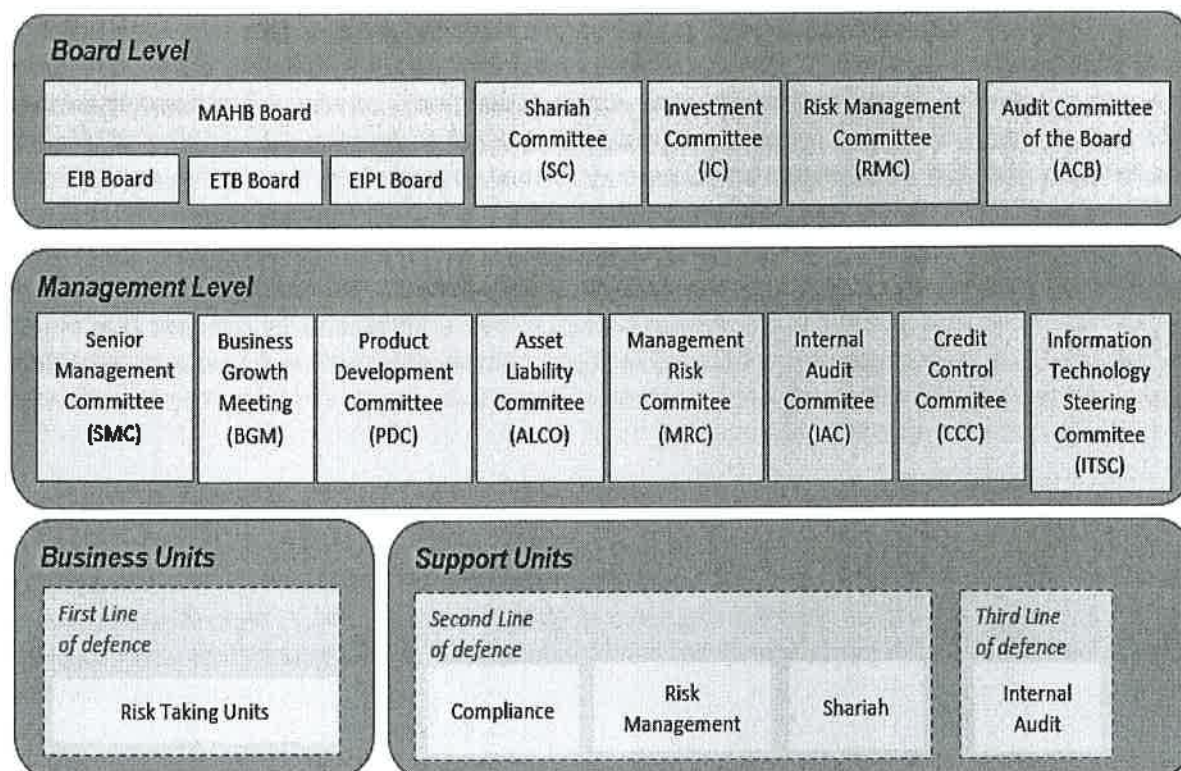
Board Level

MAHB Board

EIB Board

ETB Board

EIPL Board

Shariah Committee (SC)

Investment Committee (IC)

Risk Management Committee (RMC)

Audit Committee of the Board (ACB)

Management Level

Senior Management Committee (SMC)

Business Growth Meeting (BGM)

Product Development Committee (PDC)

Asset Liability Commitee (ALCO)

Management Risk Commitee (MRC)

Internal Audit Commitee (IAC)

Credit Control Commitee (CCC)

Information Technology Steering Commitee (ITSC)

Business Units

First Line of defence

Risk Taking Units

Support Units

Second Line of defence

Compliance

Risk Management

Shariah

Third Line of defence

Internal Audit